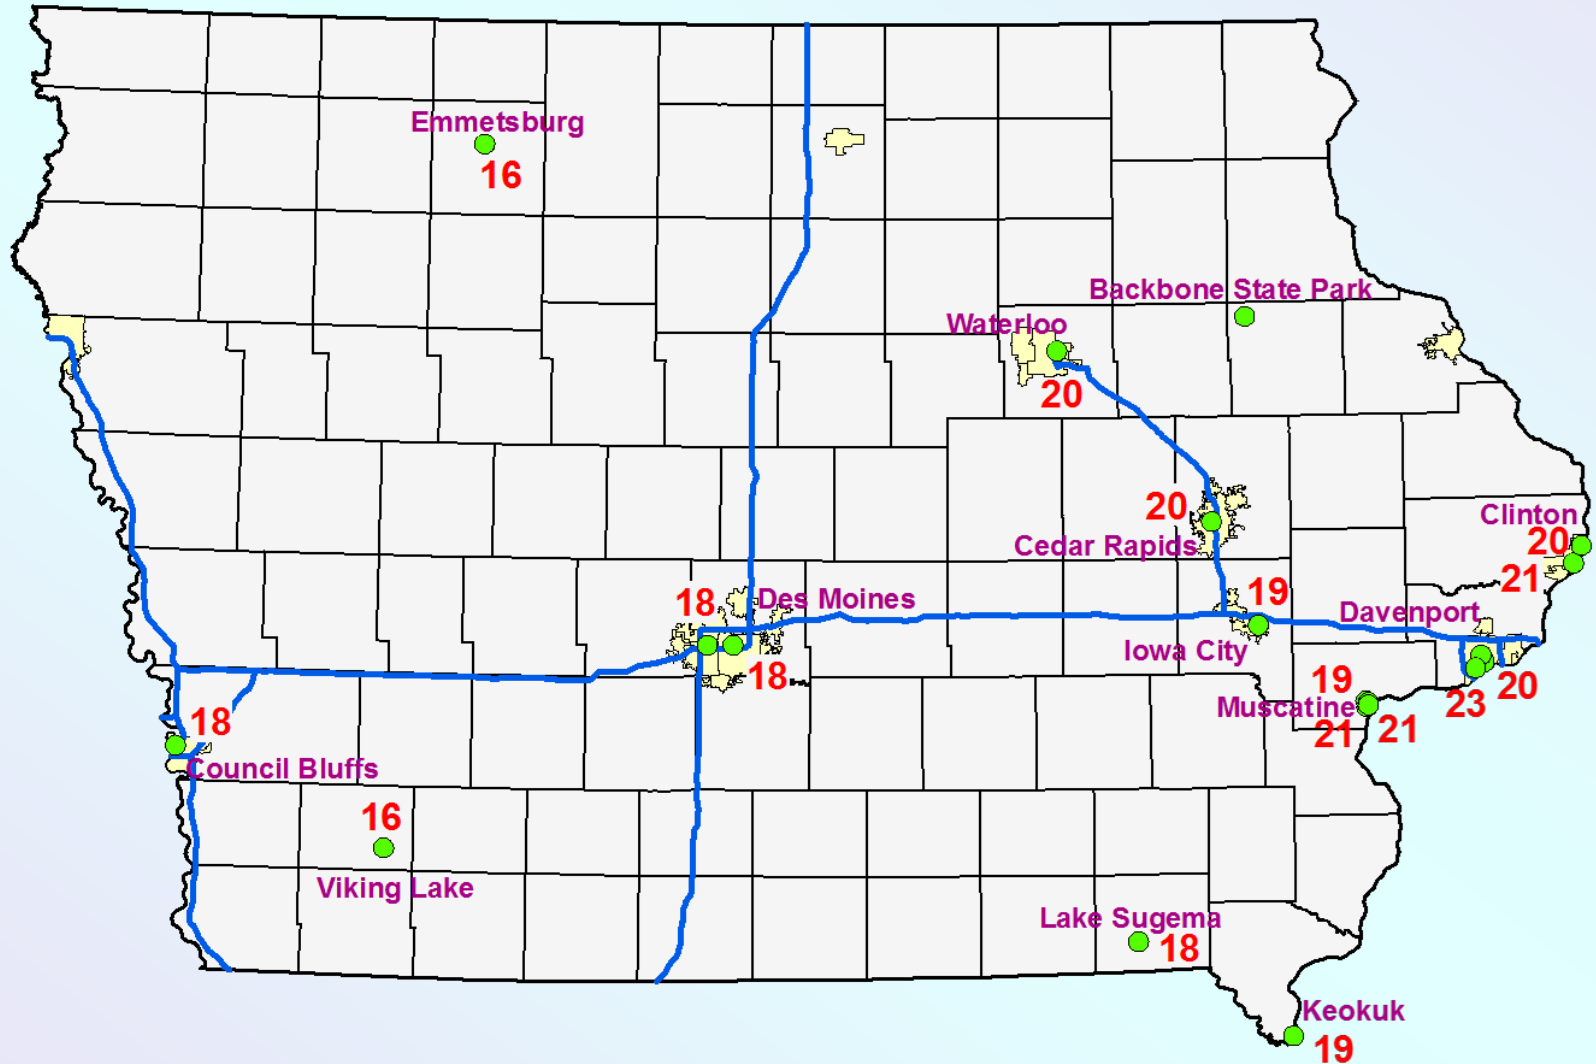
Emmetsburg
16

Backbone State Park

Waterloo
20

20
Cedar Rapids

Clinton
20
21

18
Des Moines
18

19
Iowa City

Davenport

19
Muscatine
21
21

23
20

18
Council Bluffs

16
Viking Lake

Lake Sugema
18

Keokuk
19